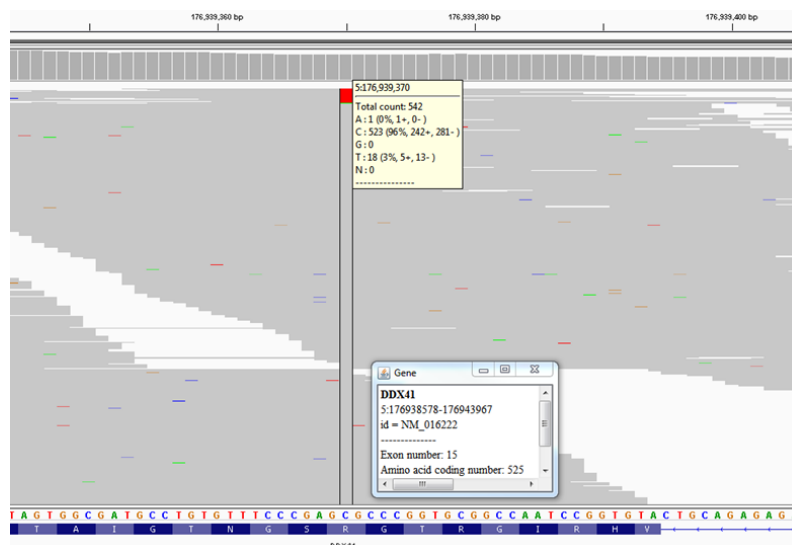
176,939,360 bp
176,939,380 bp
176,939,400 bp

5:176,939,370
Total count: 542
A : 1 (0%, 1+, 0- )
C : 523 (96%, 242+, 281- )
G : 0
T : 18 (3%, 5+, 13- )
N : 0
---------------

Gene
DDX41
5:176938578-176943967
id = NM_016222
--------------
Exon number: 15
Amino acid coding number: 525

T A G T G G C G A T G C C T G T G T T T C C C G A G C G C C C G G T G C G G C C A A T C C G G T G T A C T G C A G A G A G
T A I G T N G S R G T R G I R H V